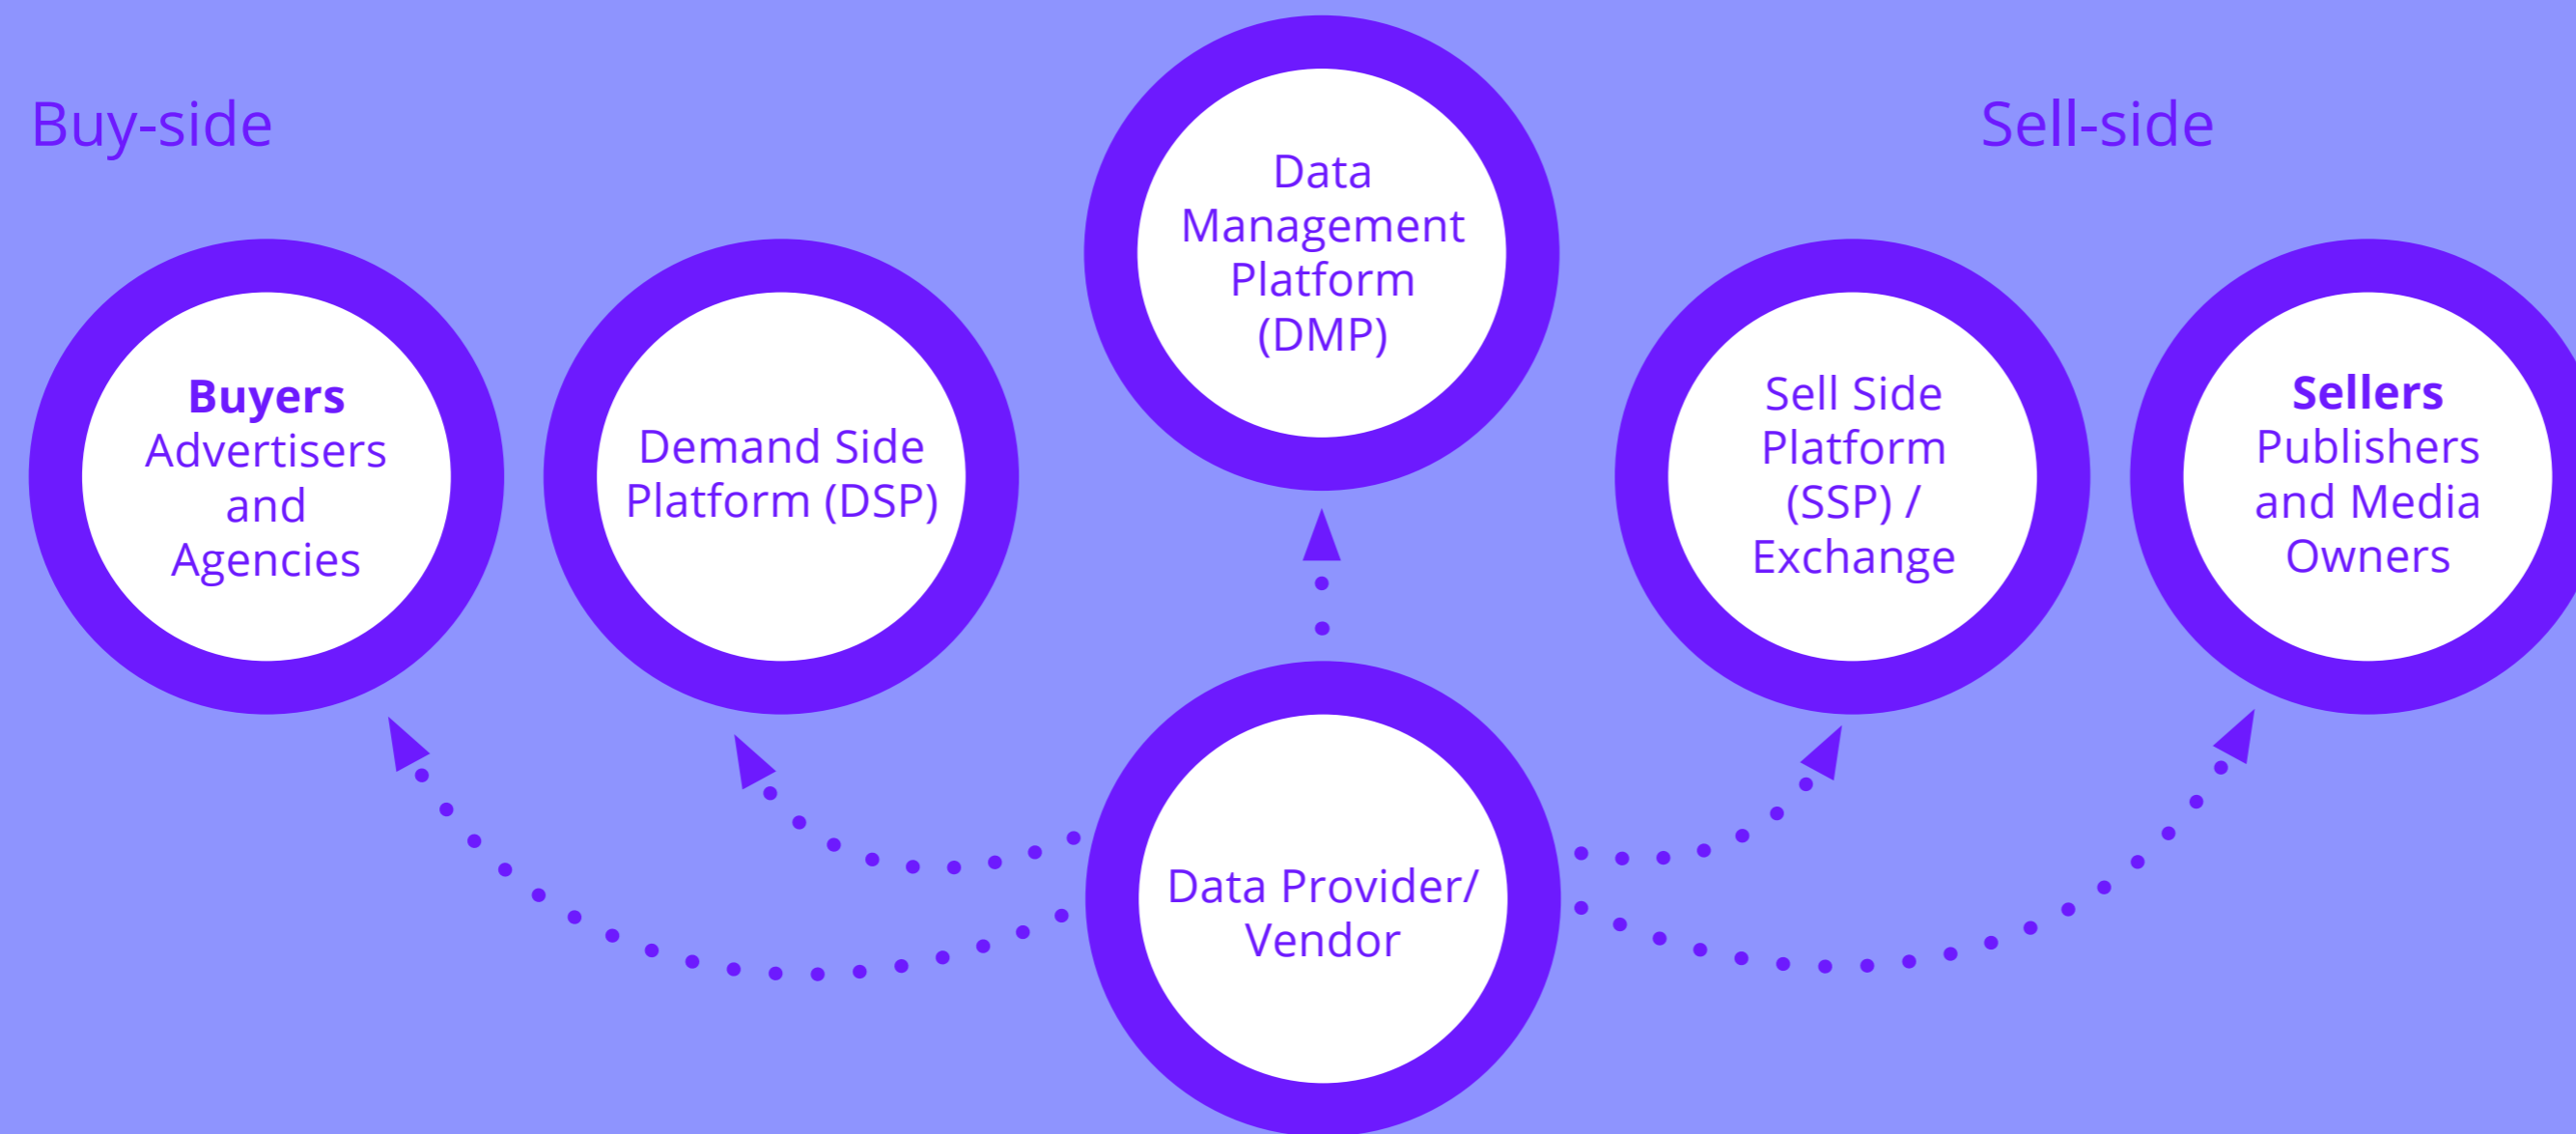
Buy-side

Sell-side

Data Management Platform (DMP)

Buyers
Advertisers and Agencies

Demand Side Platform (DSP)

Sell Side Platform (SSP) / Exchange

Sellers
Publishers and Media Owners

Data Provider/ Vendor